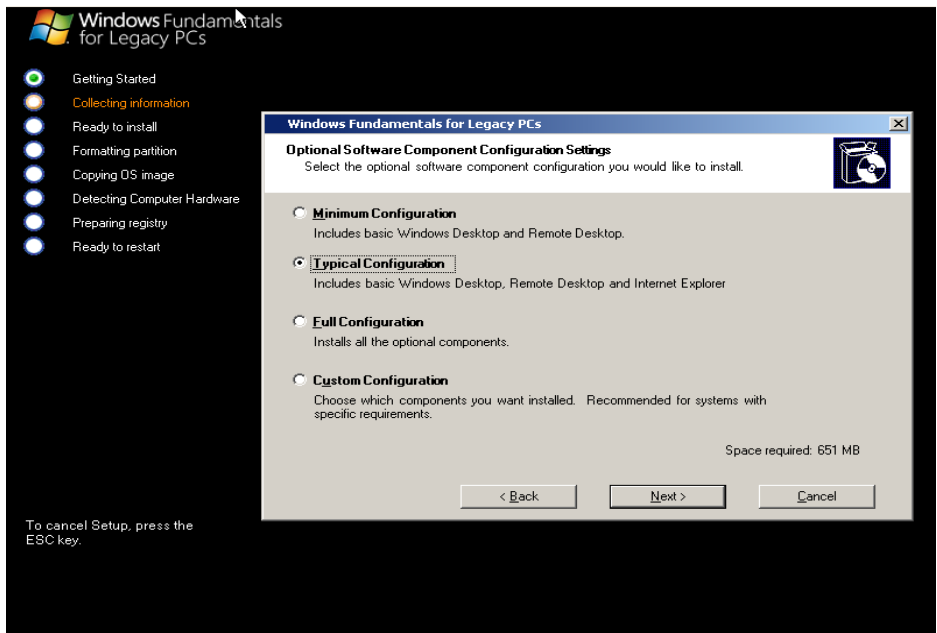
Windows Fundamentals for Legacy PCs

Getting Started
Collecting information
Ready to install
Formatting partition
Copying OS image
Detecting Computer Hardware
Preparing registry
Ready to restart

Windows Fundamentals for Legacy PCs

Optional Software Component Configuration Settings
Select the optional software component configuration you would like to install.

Minimum Configuration
Includes basic Windows Desktop and Remote Desktop.

Typical Configuration
Includes basic Windows Desktop, Remote Desktop and Internet Explorer

Full Configuration
Installs all the optional components.

Custom Configuration
Choose which components you want installed. Recommended for systems with specific requirements.

Space required: 651 MB

< Back
Next >
Cancel

To cancel Setup, press the ESC key.